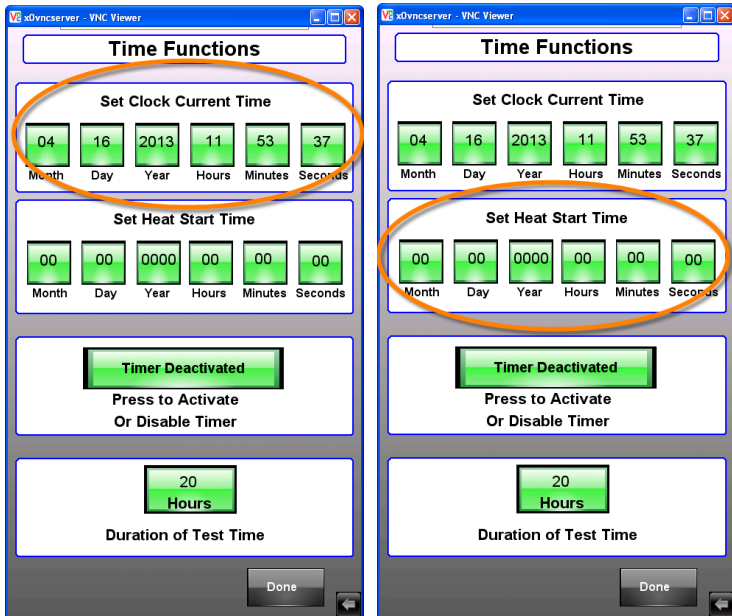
xOvncserver - VNC Viewer

Time Functions

Set Clock Current Time

| 04 | 16 | 2013 | 11 | 53 | 37 |
|---|---|---|---|---|---|
| Month | Day | Year | Hours | Minutes | Seconds |

Set Heat Start Time

| 00 | 00 | 0000 | 00 | 00 | 00 |
|---|---|---|---|---|---|
| Month | Day | Year | Hours | Minutes | Seconds |

Timer Deactivated

Press to Activate
Or Disable Timer

20
Hours

Duration of Test Time

Done

xOvncserver - VNC Viewer

Time Functions

Set Clock Current Time

| 04 | 16 | 2013 | 11 | 53 | 37 |
|---|---|---|---|---|---|
| Month | Day | Year | Hours | Minutes | Seconds |

Set Heat Start Time

| 00 | 00 | 0000 | 00 | 00 | 00 |
|---|---|---|---|---|---|
| Month | Day | Year | Hours | Minutes | Seconds |

Timer Deactivated

Press to Activate
Or Disable Timer

20
Hours

Duration of Test Time

Done